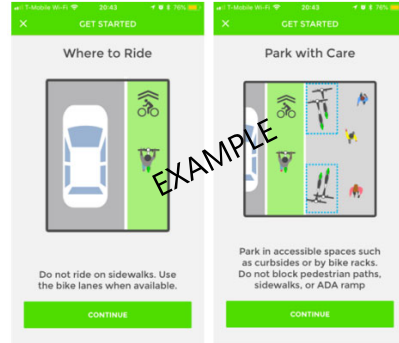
T-Mobile Wi-Fi 20:43 76%

GET STARTED

Where to Ride

Do not ride on sidewalks. Use the bike lanes when available.

CONTINUE

T-Mobile Wi-Fi 20:43 76%

GET STARTED

Park with Care

Park in accessible spaces such as curbsides or by bike racks. Do not block pedestrian paths, sidewalks, or ADA ramp

CONTINUE

EXAMPLE